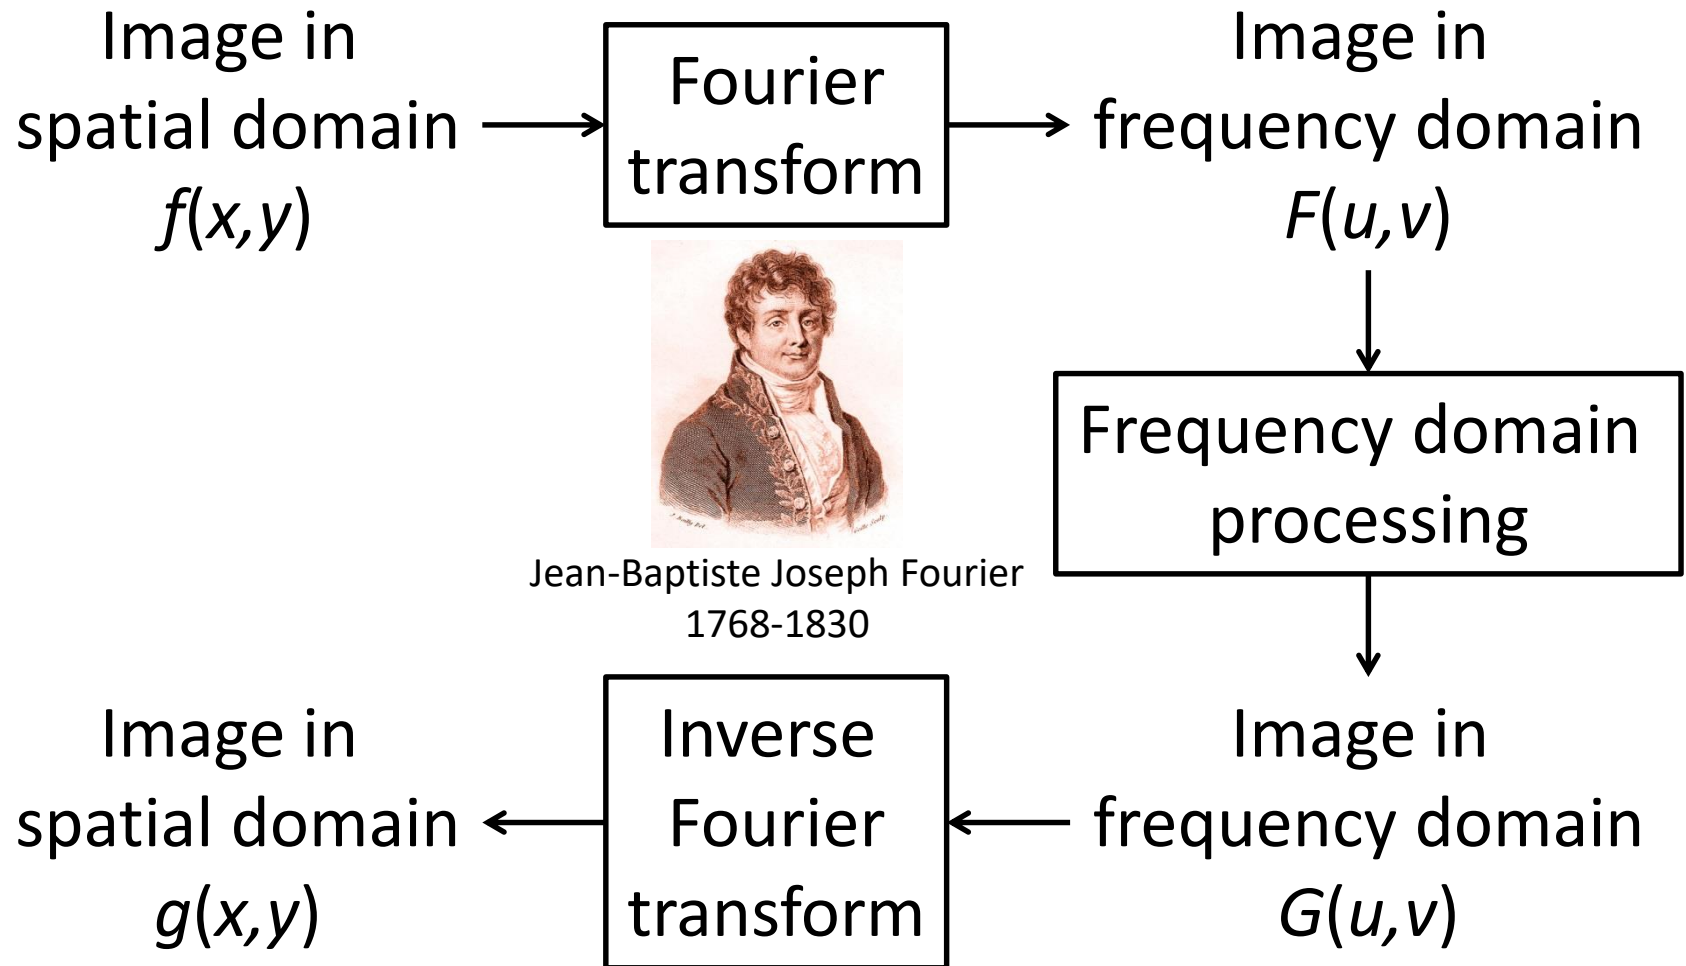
Image in spatial domain $f(x,y)$

Fourier transform

Image in frequency domain $F(u,v)$

Frequency domain processing

Jean-Baptiste Joseph Fourier 1768-1830

Image in frequency domain $G(u,v)$

Inverse Fourier transform

Image in spatial domain $g(x,y)$